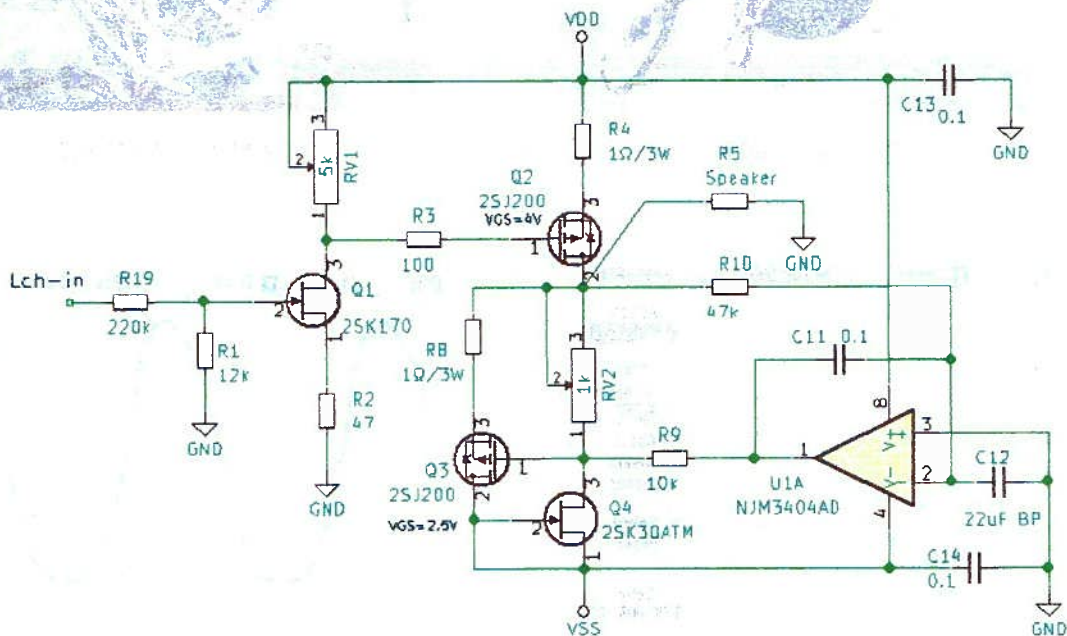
VDD

C13
0.1

GND

3
2
5k
RV1
1

R4
1Ω/3W

Q2
2SJ200
VGS=4V

R5
Speaker

3
1
2

GND

R3
100

Lch-in
R19
220k

R1
12k

GND

3
2
Q1
2SK170
1

R2
47

GND

R10
47k

R8
1Ω/3W

3
2
1k
RV2
1

C11 0.1

8

3
1
2
Q3
2SJ200
VGS=2.5V

R9
10k

3
2
Q4
2SK30ATM
1

1
U1A
NJM3404AD

V+
V-
3
2
4

C12
22uF BP

C14
0.1

VSS

GND